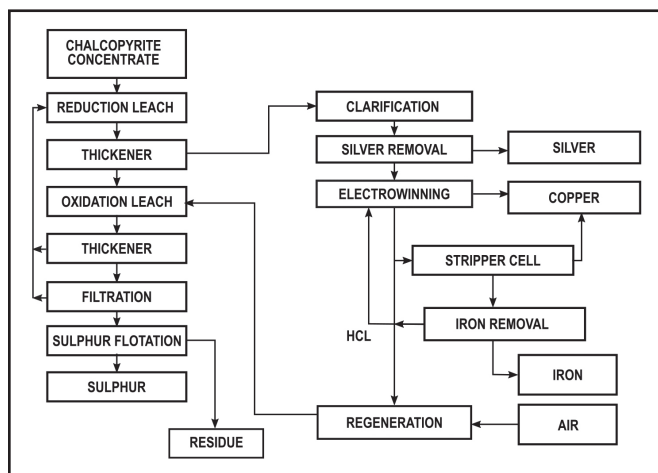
CHALCOPYRITE CONCENTRATE

REDUCTION LEACH

THICKENER

OXIDATION LEACH

THICKENER

FILTRATION

SULPHUR FLOTATION

SULPHUR

RESIDUE

CLARIFICATION

SILVER REMOVAL

SILVER

ELECTROWINNING

COPPER

STRIPPER CELL

HCL

IRON REMOVAL

IRON

REGENERATION

AIR